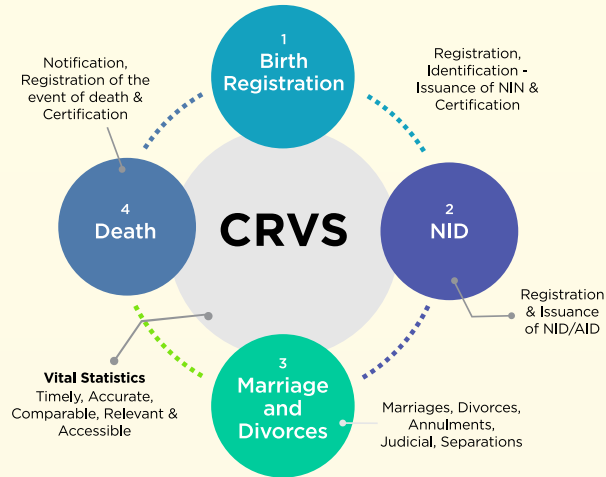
Notification, Registration of the event of death & Certification

1
Birth Registration

Registration, Identification - Issuance of NIN & Certification

4
Death

CRVS

2
NID

Registration & Issuance of NID/AID

Vital Statistics
Timely, Accurate, Comparable, Relevant & Accessible

3
Marriage and Divorces

Marriages, Divorces, Annulments, Judicial, Separations